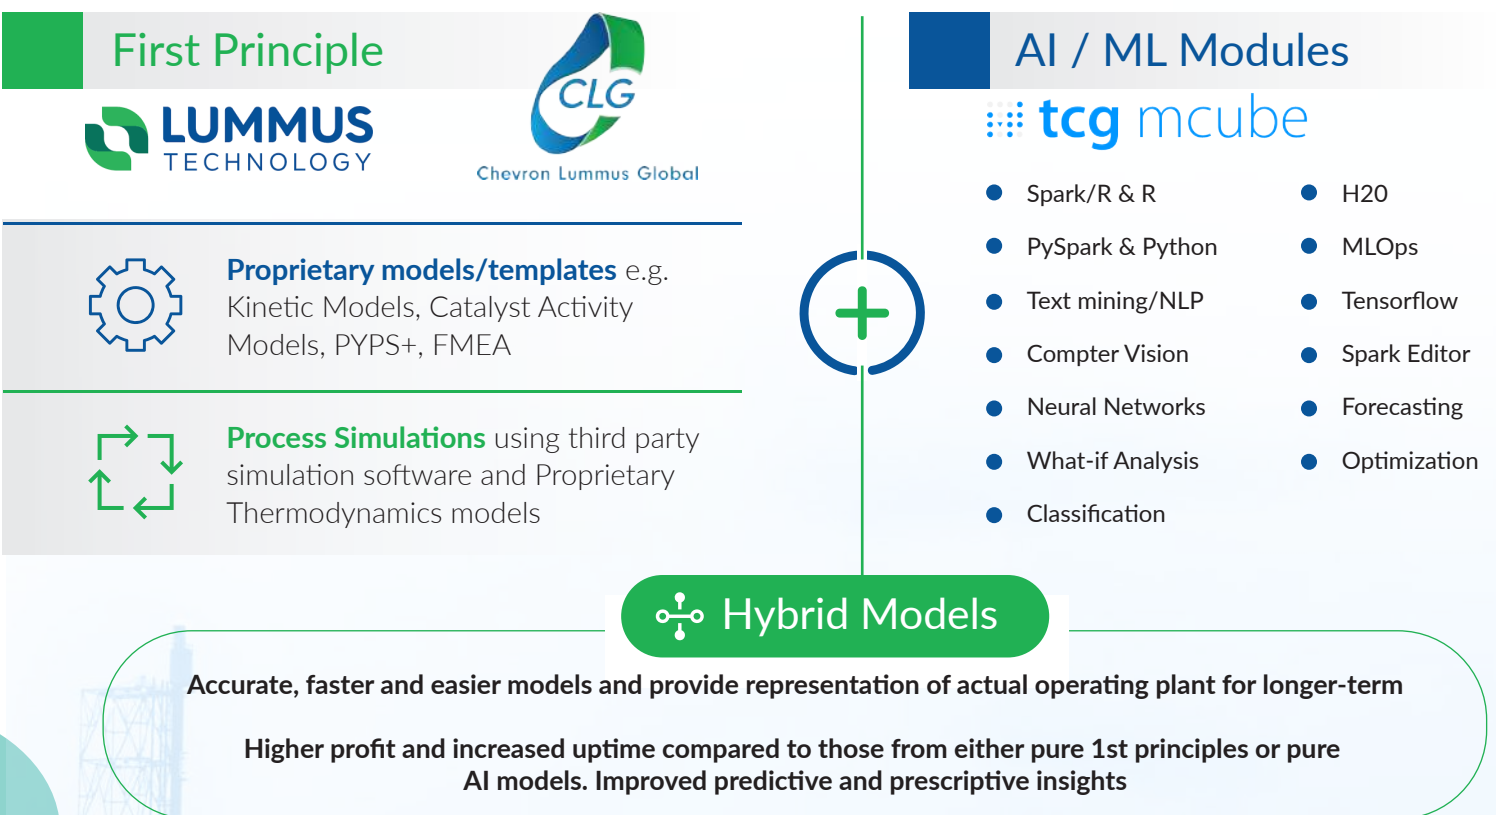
First Principle

LUMMUS TECHNOLOGY

CLG

Chevron Lummus Global

Proprietary models/templates e.g. Kinetic Models, Catalyst Activity Models, PYPS+, FMEA

Process Simulations using third party simulation software and Proprietary Thermodynamics models

AI / ML Modules

tcg mcube

- Spark/R & R
- PySpark & Python
- Text mining/NLP
- Compter Vision
- Neural Networks
- What-if Analysis
- Classification

- H20
- MLOps
- Tensorflow
- Spark Editor
- Forecasting
- Optimization

Hybrid Models

Accurate, faster and easier models and provide representation of actual operating plant for longer-term

Higher profit and increased uptime compared to those from either pure 1st principles or pure AI models. Improved predictive and prescriptive insights